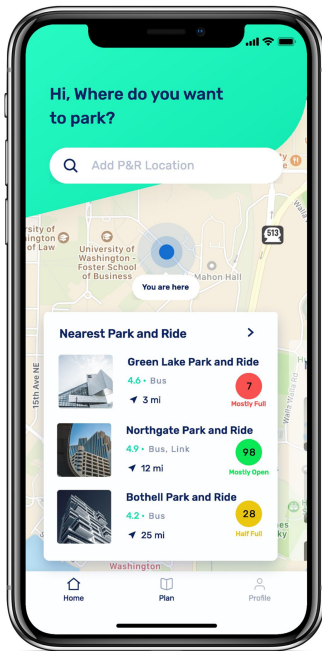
Hi, Where do you want to park?

Add P&R Location

University of Washington - Foster School of Business

Mahon Hall

513

15th Ave NE

You are here

Nearest Park and Ride

Green Lake Park and Ride
4.6 • Bus
3 mi
7
Mostly Full

Northgate Park and Ride
4.9 • Bus, Link
12 mi
98
Mostly Open

Bothell Park and Ride
4.2 • Bus
25 mi
28
Half Full

Washington

Home
Plan
Profile